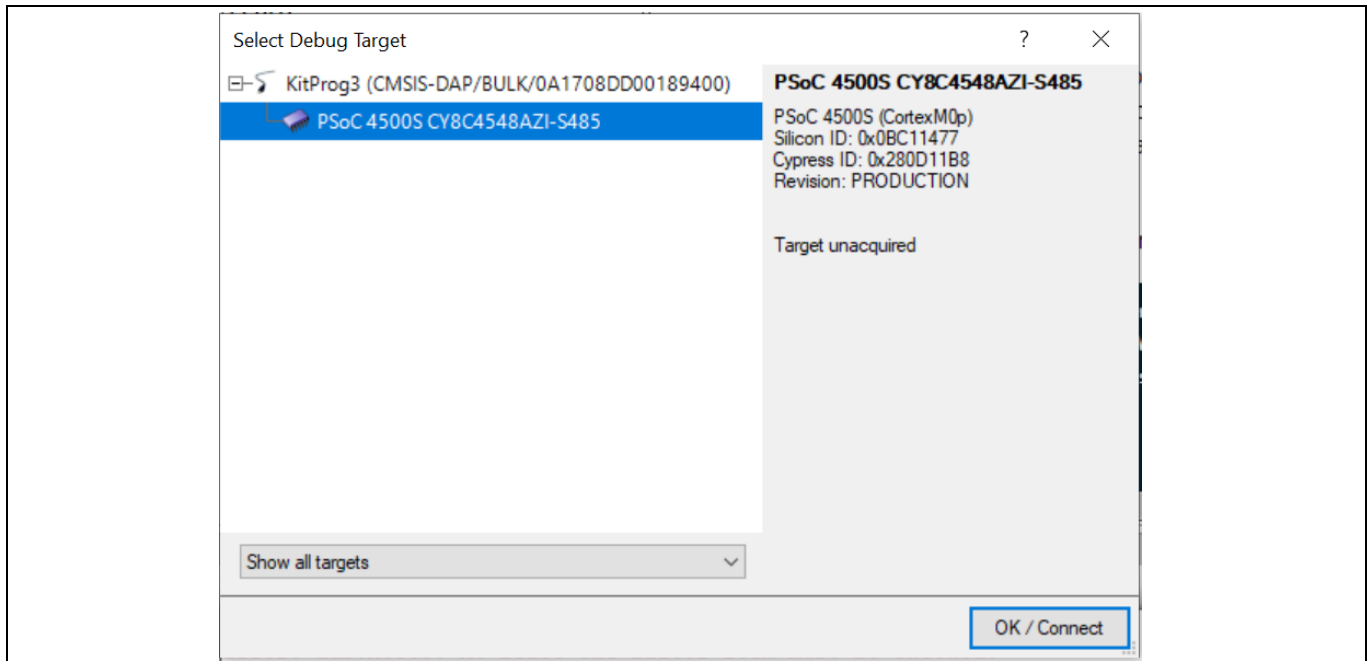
Select Debug Target

?

KitProg3 (CMSIS-DAP/BULK/0A1708DD00189400)

PSoC 4500S CY8C4548AZI-S485

PSoC 4500S CY8C4548AZI-S485

PSoC 4500S (CortexM0p)
Silicon ID: 0x0BC11477
Cypress ID: 0x280D11B8
Revision: PRODUCTION

Target unacquired

Show all targets

OK / Connect